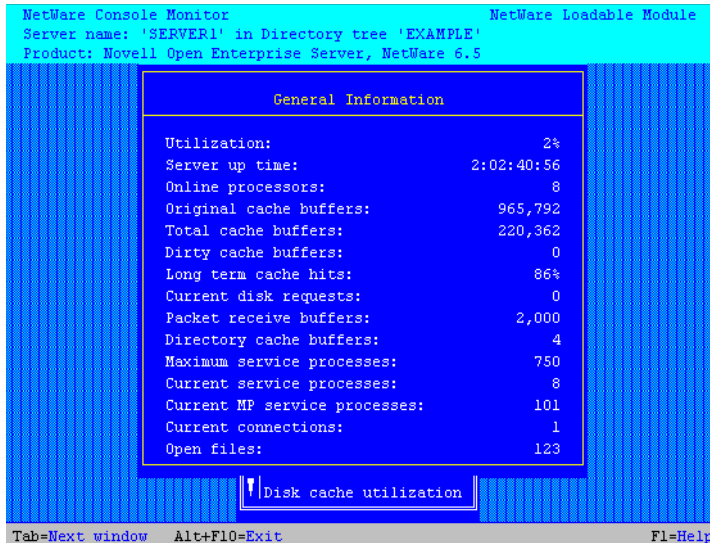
NetWare Console Monitor
Server name: 'SERVER1' in Directory tree 'EXAMPLE'
Product: Novell Open Enterprise Server, NetWare 6.5

NetWare Loadable Module

General Information

| | |
|---|---|
| Utilization: | 2% |
| Server up time: | 2:02:40:56 |
| Online processors: | 8 |
| Original cache buffers: | 965,792 |
| Total cache buffers: | 220,362 |
| Dirty cache buffers: | 0 |
| Long term cache hits: | 86% |
| Current disk requests: | 0 |
| Packet receive buffers: | 2,000 |
| Directory cache buffers: | 4 |
| Maximum service processes: | 750 |
| Current service processes: | 8 |
| Current MP service processes: | 101 |
| Current connections: | 1 |
| Open files: | 123 |

Disk cache utilization

Tab=Next window   Alt+F10=Exit   F1=Help